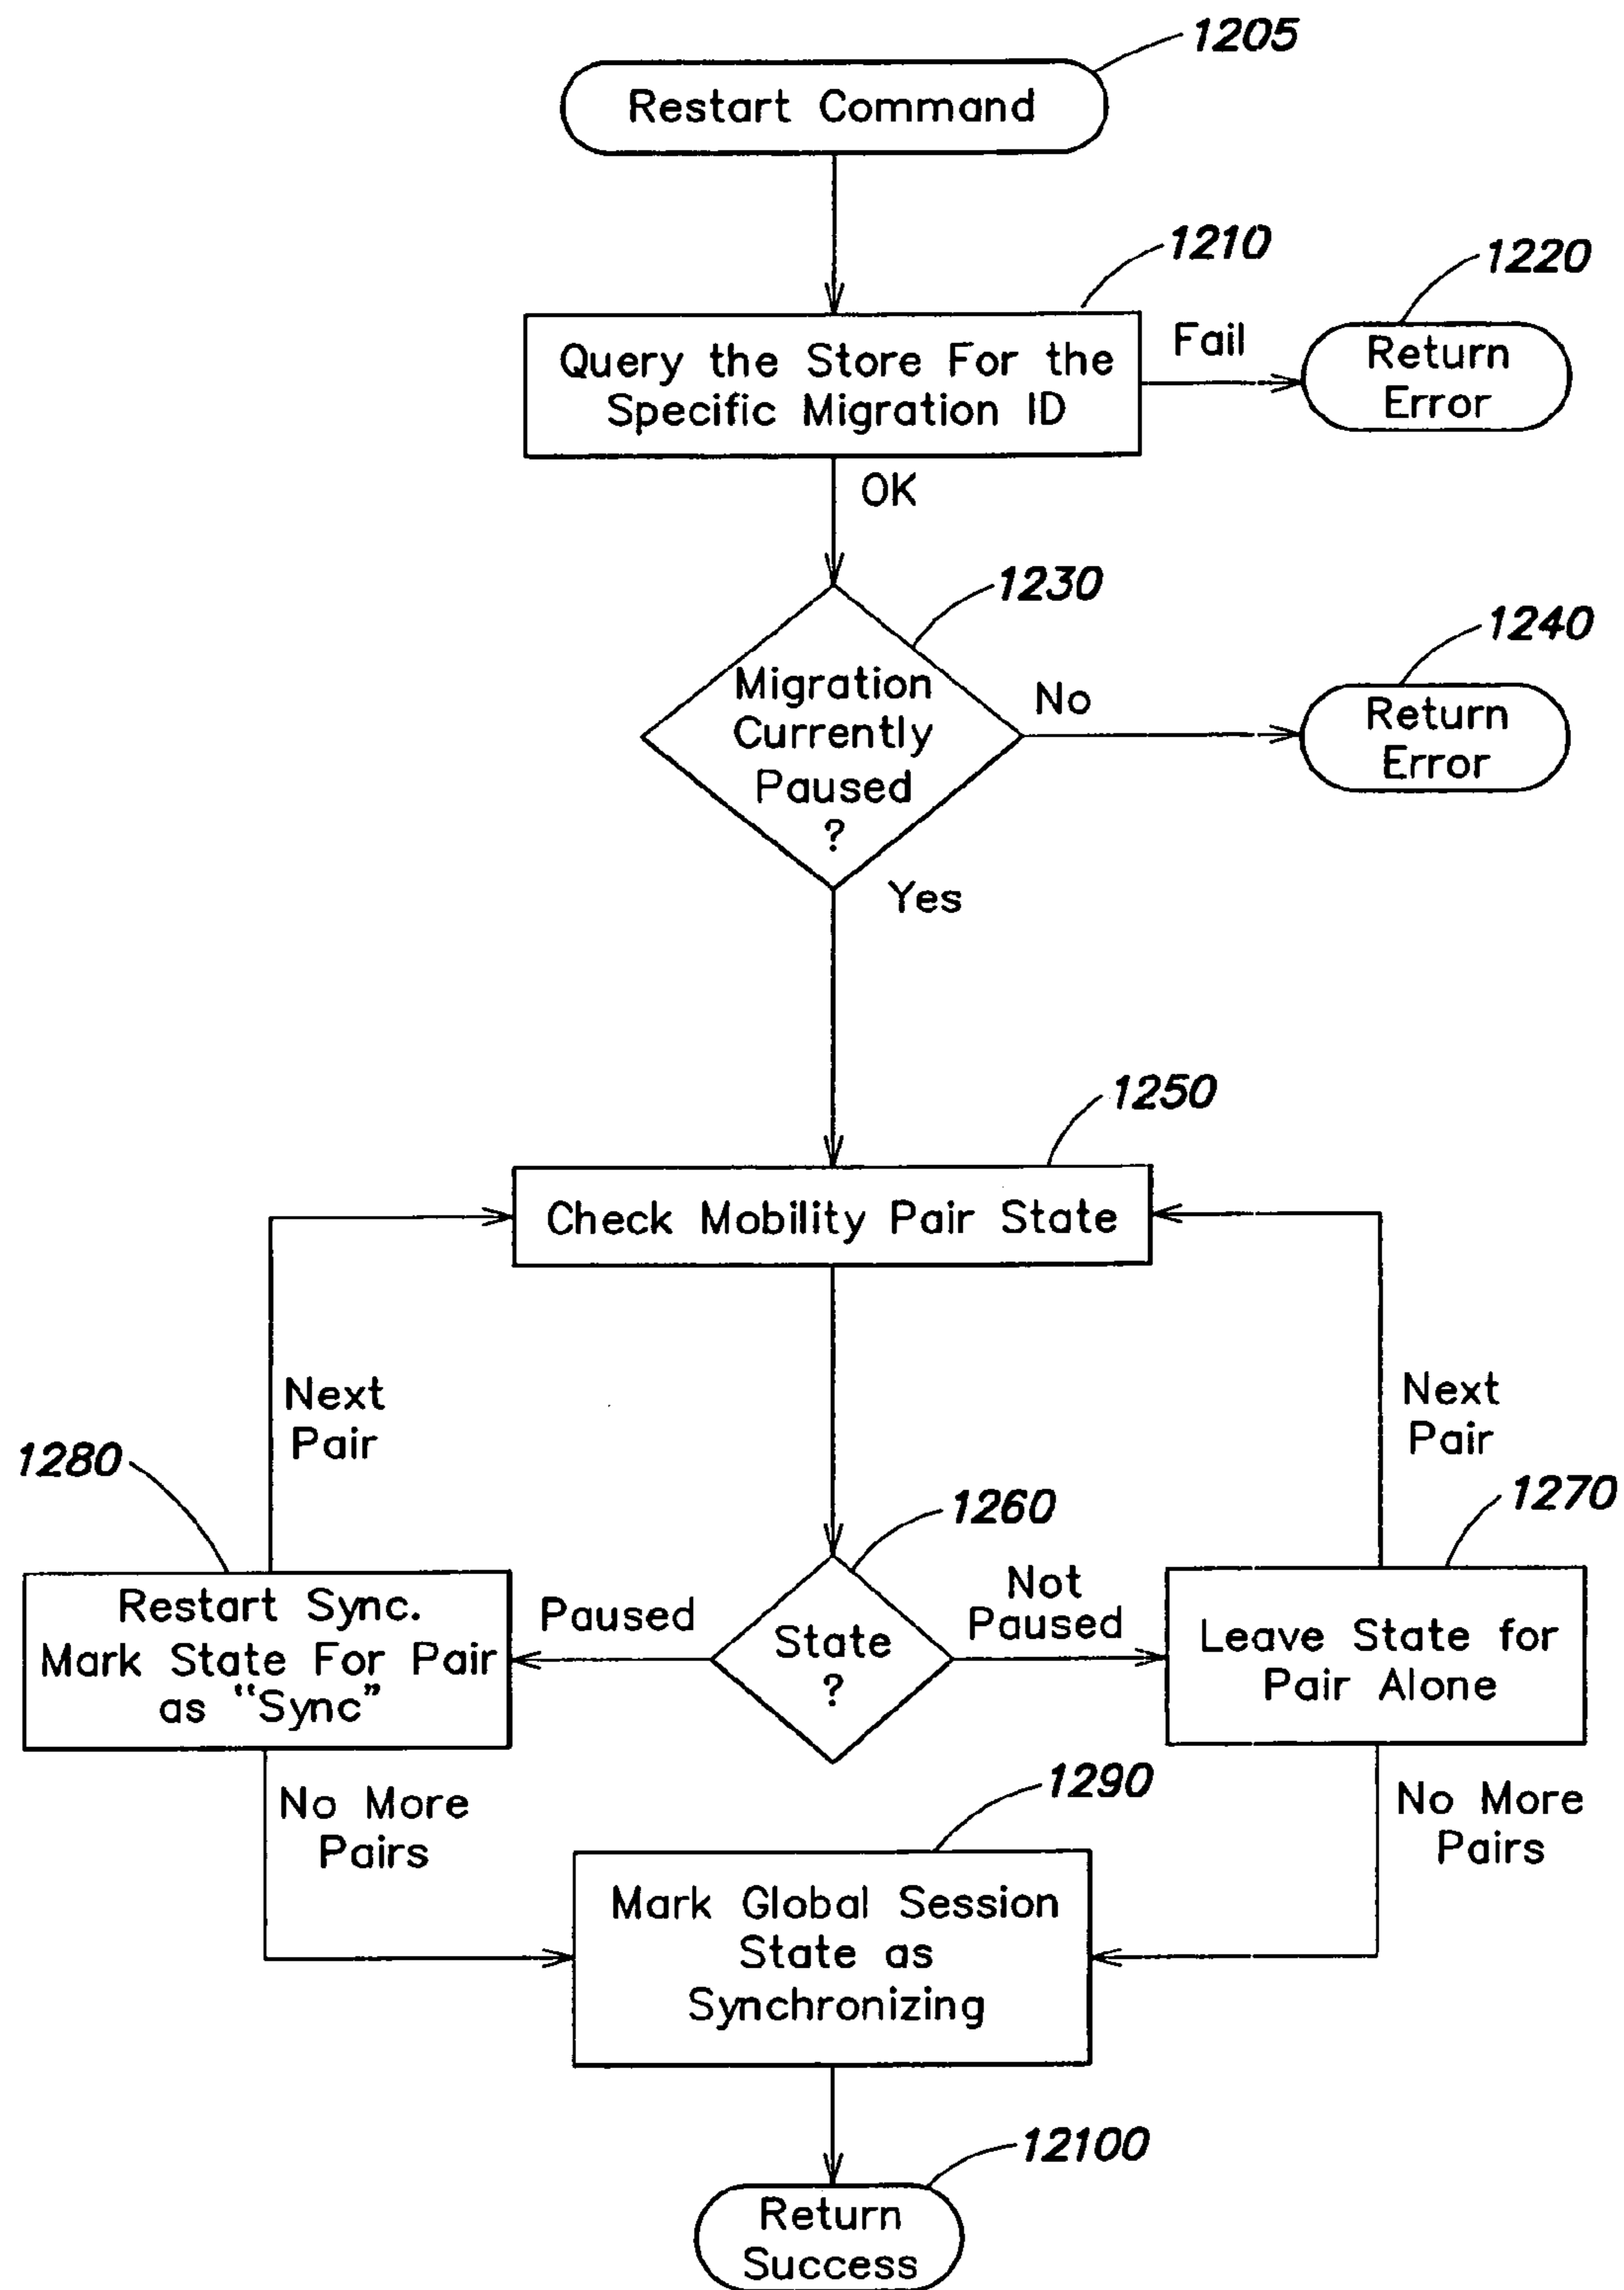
1205

Restart Command

1210

Query the Store For the Specific Migration ID

Fail

1220

Return Error

OK

1230

Migration Currently Paused ?

No

1240

Return Error

Yes

1250

Check Mobility Pair State

Next Pair

1280

Next Pair

1260

1270

Restart Sync. Mark State For Pair as "Sync"

Paused

State ?

Not Paused

Leave State for Pair Alone

No More Pairs

1290

No More Pairs

Mark Global Session State as Synchronizing

12100

Return Success